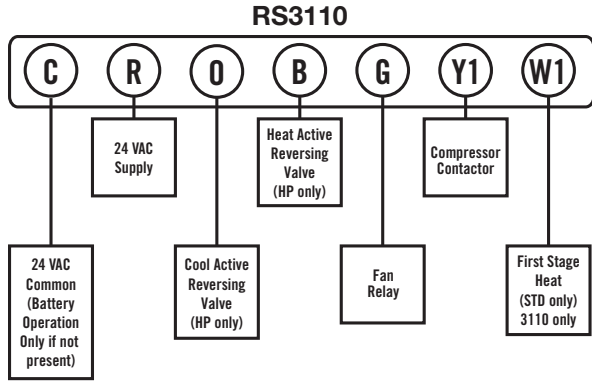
RS3110

C R O B G Y1 W1

24 VAC Supply

Heat Active Reversing Valve (HP only)

Compressor Contactor

24 VAC Common (Battery Operation Only if not present)

Cool Active Reversing Valve (HP only)

Fan Relay

First Stage Heat (STD only) 3110 only